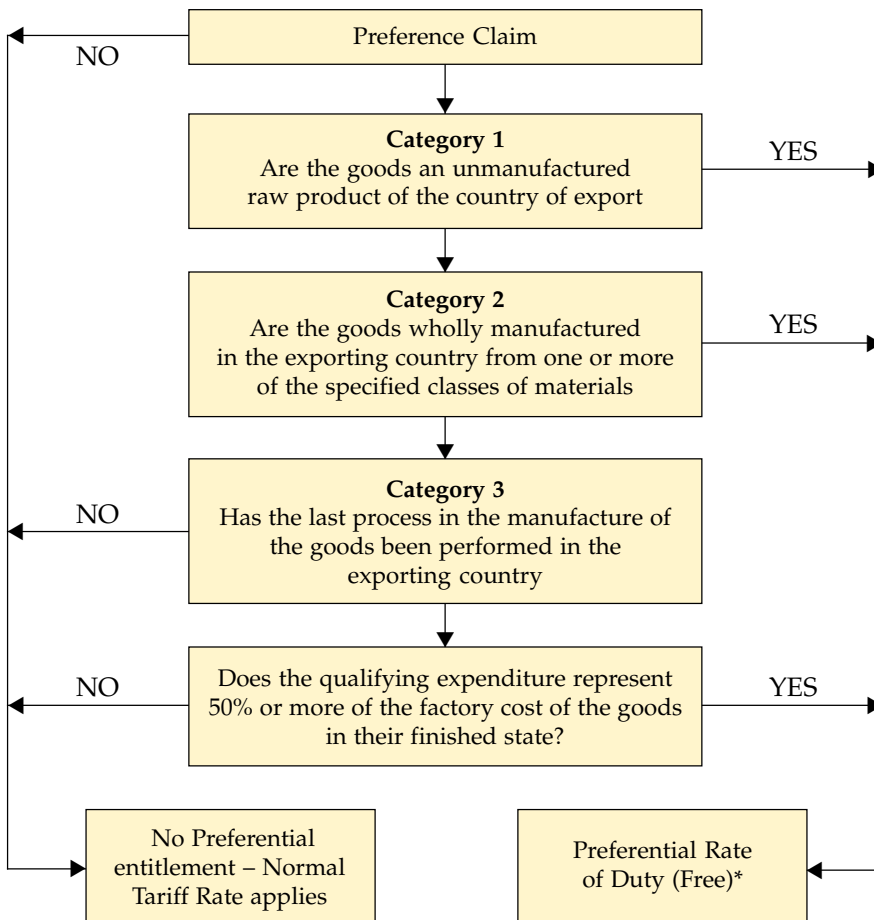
NO

Preference Claim

**Category 1**
Are the goods an unmanufactured raw product of the country of export

YES

**Category 2**
Are the goods wholly manufactured in the exporting country from one or more of the specified classes of materials

YES

NO

**Category 3**
Has the last process in the manufacture of the goods been performed in the exporting country

NO

Does the qualifying expenditure represent 50% or more of the factory cost of the goods in their finished state?

YES

No Preferential entitlement – Normal Tariff Rate applies

Preferential Rate of Duty (Free)*